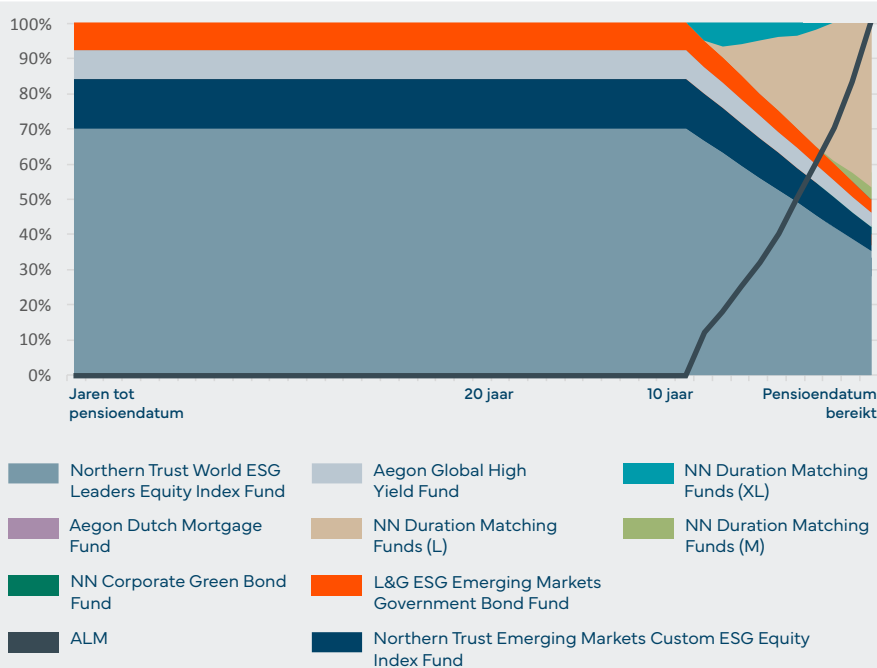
100%
90%
80%
70%
60%
50%
40%
30%
20%
10%
0%

Jaren tot pensioendatum
20 jaar
10 jaar
Pensioendatum bereikt

Northern Trust World ESG Leaders Equity Index Fund
Aegon Global High Yield Fund
NN Duration Matching Funds (XL)
Aegon Dutch Mortgage Fund
NN Duration Matching Funds (L)
NN Duration Matching Funds (M)
NN Corporate Green Bond Fund
L&G ESG Emerging Markets Government Bond Fund
ALM
Northern Trust Emerging Markets Custom ESG Equity Index Fund